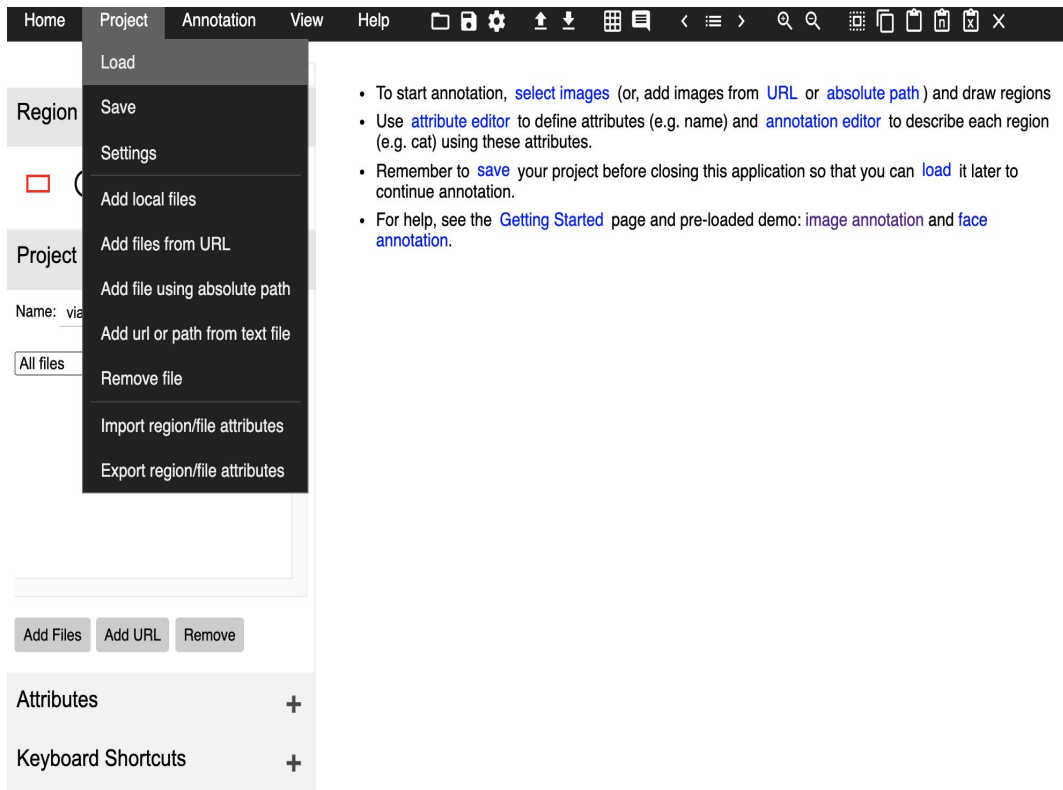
Home Project Annotation View Help

Load
Save
Settings
Add local files
Add files from URL
Add file using absolute path
Add url or path from text file
Remove file
Import region/file attributes
Export region/file attributes

Region

Project

Name: via

All files

Add Files Add URL Remove

Attributes +

Keyboard Shortcuts +

- To start annotation, select images (or, add images from URL or absolute path) and draw regions
- Use attribute editor to define attributes (e.g. name) and annotation editor to describe each region (e.g. cat) using these attributes.
- Remember to save your project before closing this application so that you can load it later to continue annotation.
- For help, see the Getting Started page and pre-loaded demo: image annotation and face annotation.